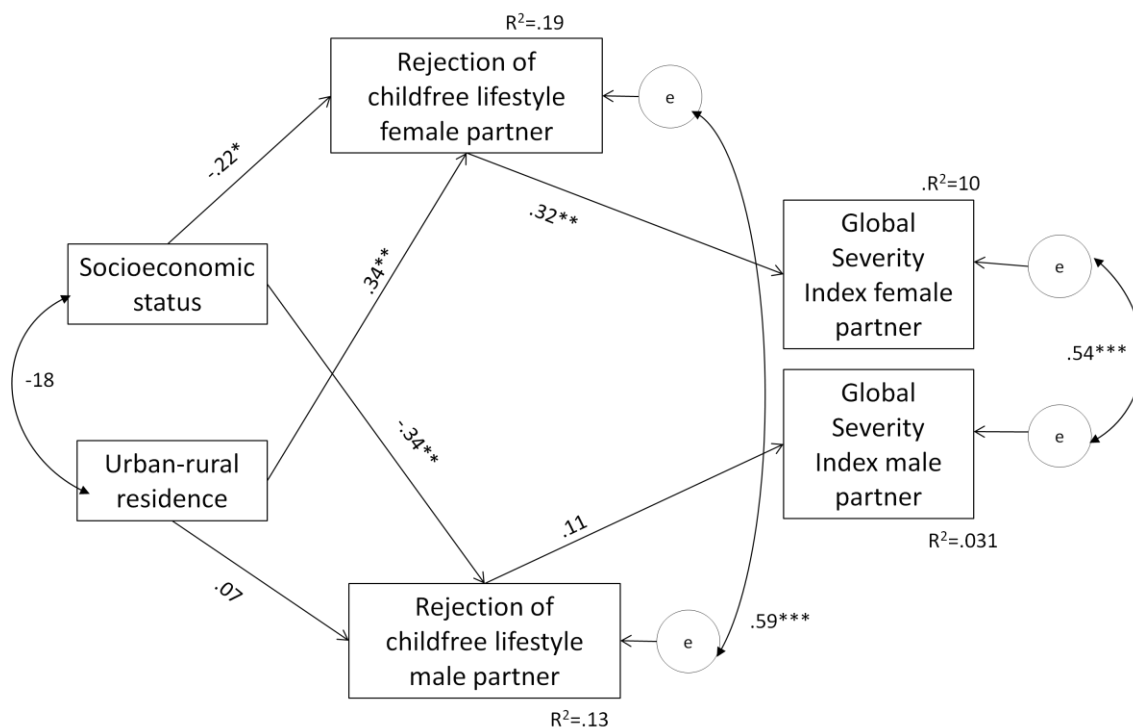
$R^2$=.19

Rejection of childfree lifestyle female partner

e

-.22*

.$R^2$=10

.32**

Global Severity Index female partner

e

Socioeconomic status

.34**

.54***

-18

Global Severity Index male partner

e

-.34**

Urban-rural residence

.11

$R^2$=.031

.07

Rejection of childfree lifestyle male partner

e

.59***

$R^2$=.13